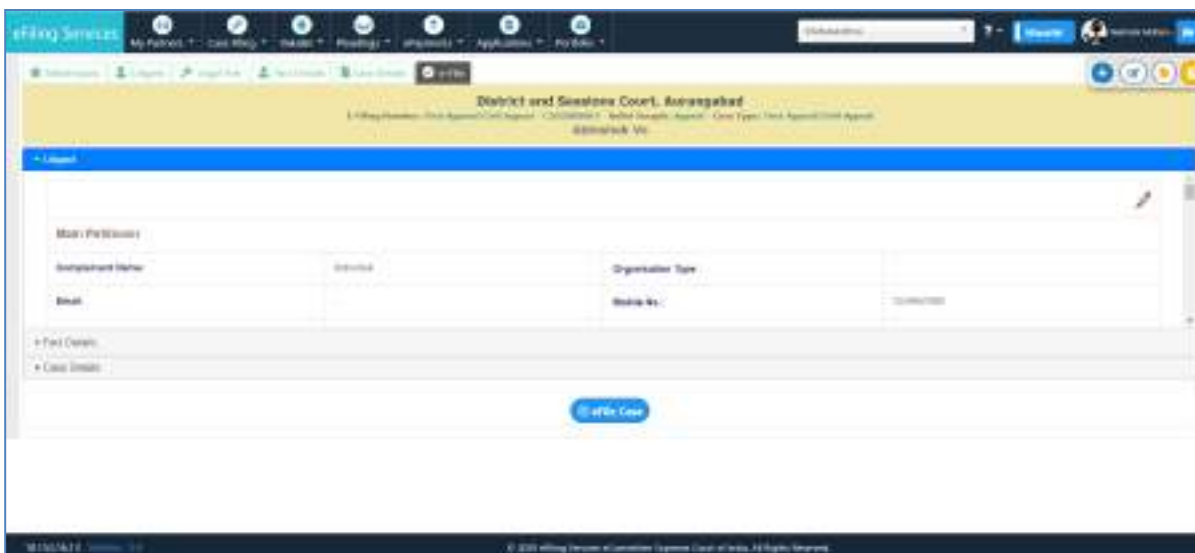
eFiling Services My Partners Case Filing Deeds Pleadings ePayments Applications Po Bolo

District and Sessions Court, Aurangabad
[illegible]
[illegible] Vs.

Litigant

Main Petitioner

Complainant Name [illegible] Organisation Type

Email Mobile No. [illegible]

Court Details

Case Details

eFile Case

© 2020 eFiling Services eCommittee Supreme Court of India. All Rights Reserved.